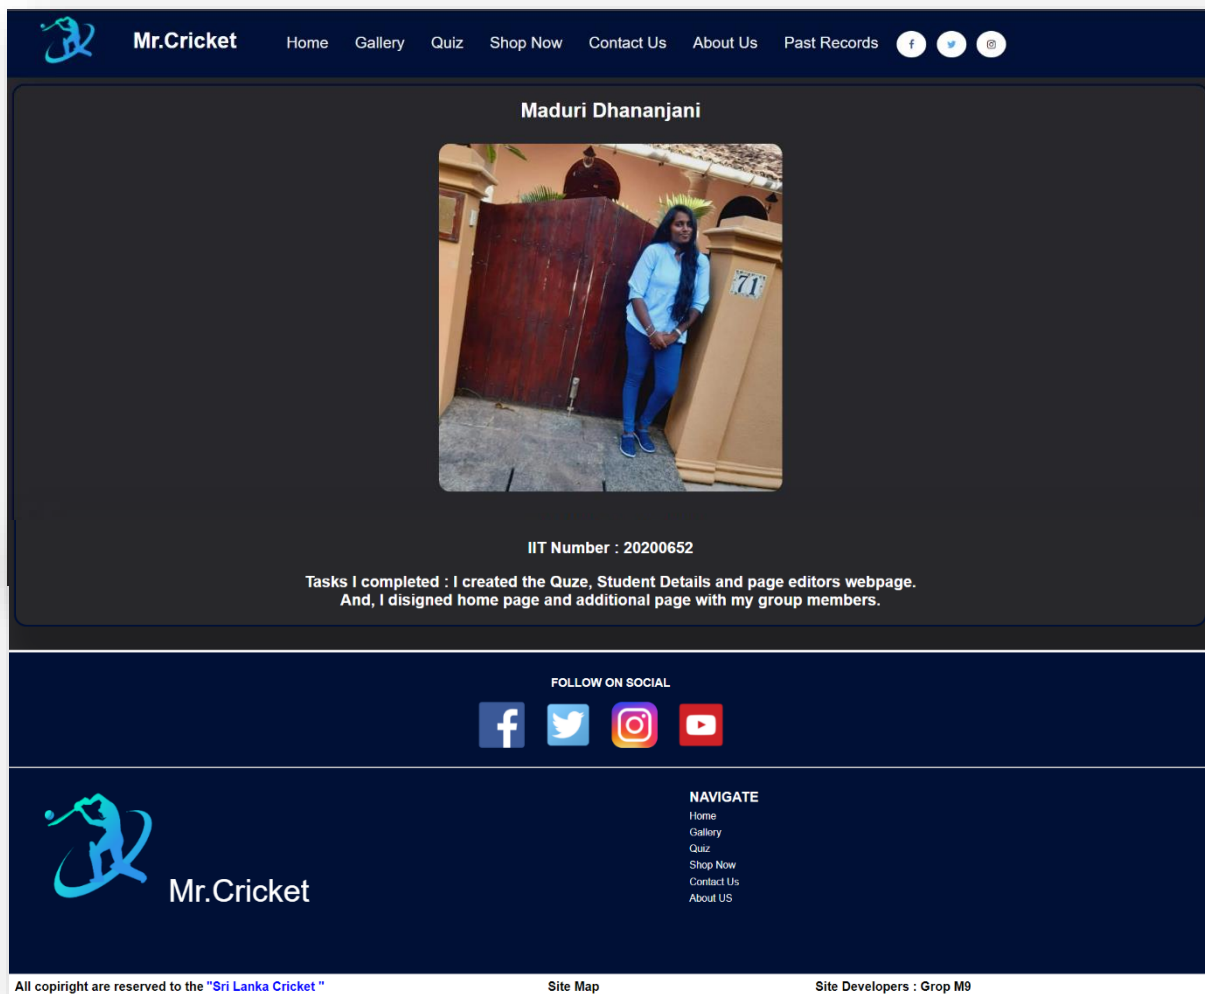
Mr.Cricket Home Gallery Quiz Shop Now Contact Us About Us Past Records

Maduri Dhananjani

71

IIT Number : 20200652

Tasks I completed : I created the Quze, Student Details and page editors webpage. And, I disigned home page and additional page with my group members.

FOLLOW ON SOCIAL

Mr.Cricket

NAVIGATE
Home
Gallery
Quiz
Shop Now
Contact Us
About US

All copiright are reserved to the "Sri Lanka Cricket " Site Map Site Developers : Grop M9